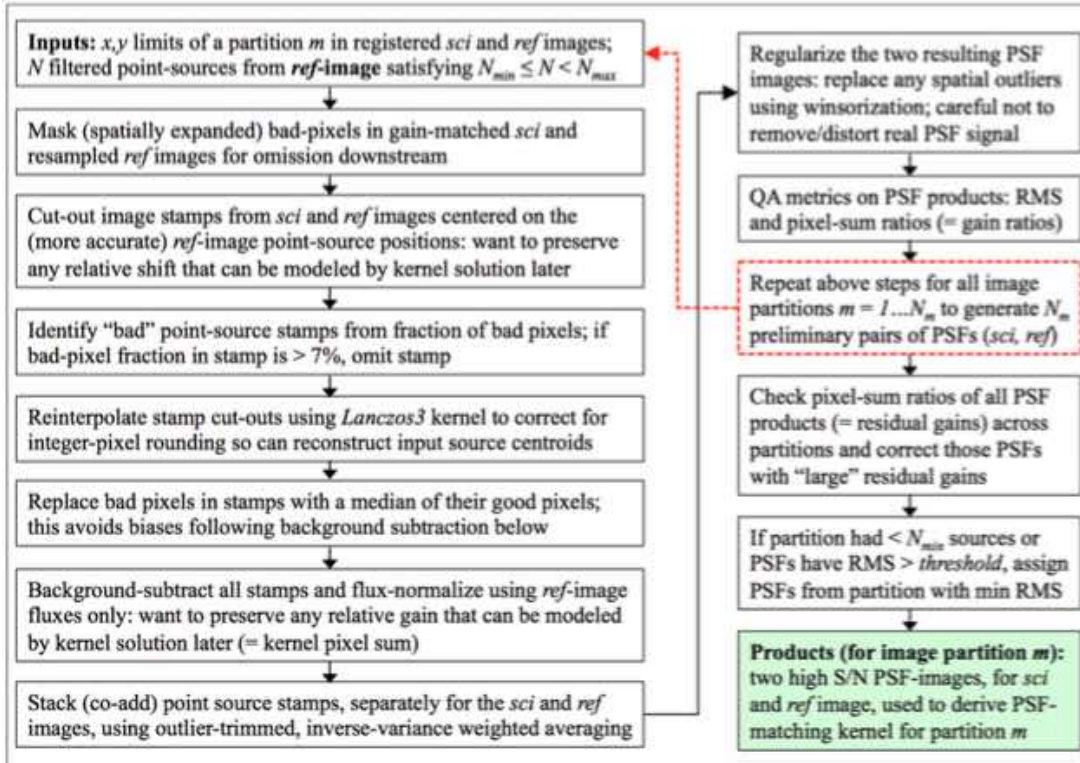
Inputs: $x,y$ limits of a partition $m$ in registered sci and ref images; $N$ filtered point-sources from ref-image satisfying $N_{min} \leq N < N_{max}$

Mask (spatially expanded) bad-pixels in gain-matched sci and resampled ref images for omission downstream

Cut-out image stamps from sci and ref images centered on the (more accurate) ref-image point-source positions: want to preserve any relative shift that can be modeled by kernel solution later

Identify "bad" point-source stamps from fraction of bad pixels; if bad-pixel fraction in stamp is > 7%, omit stamp

Reinterpolate stamp cut-outs using Lanczos3 kernel to correct for integer-pixel rounding so can reconstruct input source centroids

Replace bad pixels in stamps with a median of their good pixels; this avoids biases following background subtraction below

Background-subtract all stamps and flux-normalize using ref-image fluxes only: want to preserve any relative gain that can be modeled by kernel solution later (= kernel pixel sum)

Stack (co-add) point source stamps, separately for the sci and ref images, using outlier-trimmed, inverse-variance weighted averaging

Regularize the two resulting PSF images: replace any spatial outliers using winsorization; careful not to remove/distort real PSF signal

QA metrics on PSF products: RMS and pixel-sum ratios (= gain ratios)

Repeat above steps for all image partitions $m = 1 \ldots N_m$ to generate $N_m$ preliminary pairs of PSFs (sci, ref)

Check pixel-sum ratios of all PSF products (= residual gains) across partitions and correct those PSFs with "large" residual gains

If partition had < $N_{min}$ sources or PSFs have RMS > threshold, assign PSFs from partition with min RMS

Products (for image partition $m$): two high S/N PSF-images, for sci and ref image, used to derive PSF-matching kernel for partition $m$